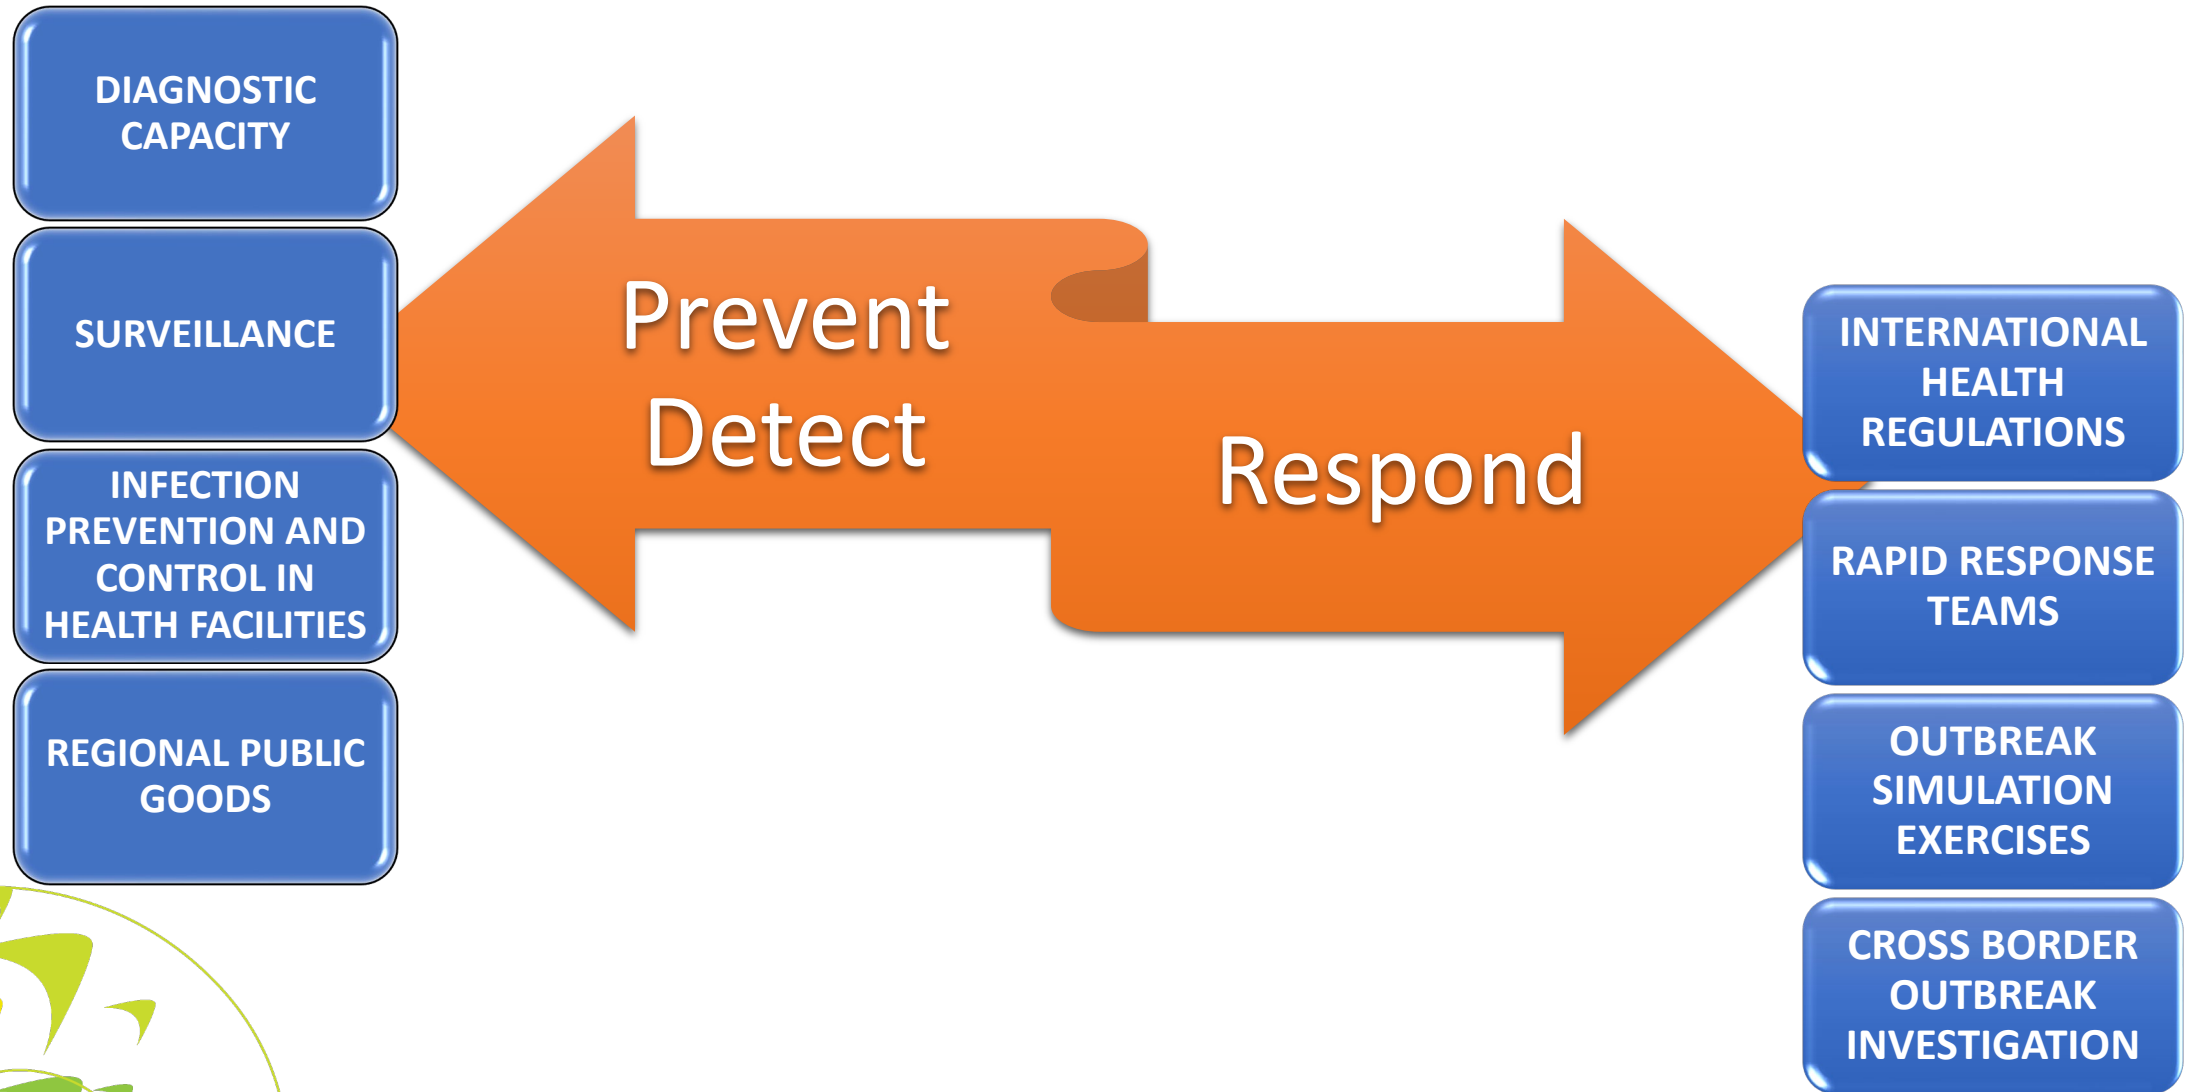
DIAGNOSTIC CAPACITY

SURVEILLANCE

INFECTION PREVENTION AND CONTROL IN HEALTH FACILITIES

REGIONAL PUBLIC GOODS

Prevent
Detect

Respond

INTERNATIONAL HEALTH REGULATIONS

RAPID RESPONSE TEAMS

OUTBREAK SIMULATION EXERCISES

CROSS BORDER OUTBREAK INVESTIGATION